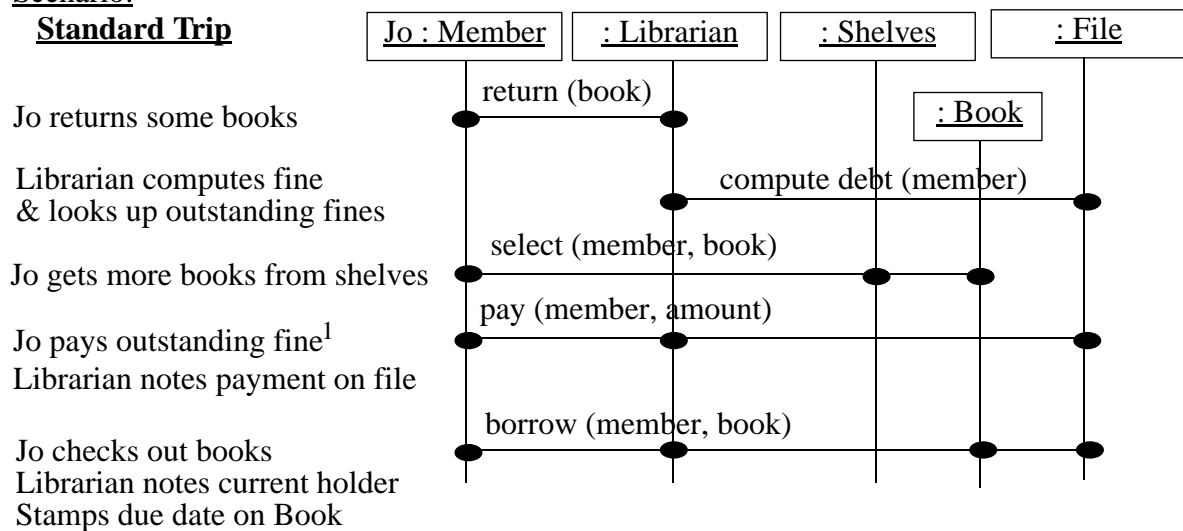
Scenario:

Standard Trip

Jo : Member

: Librarian

: Shelves

: File

: Book

Jo returns some books

return (book)

Librarian computes fine & looks up outstanding fines

compute debt (member)

Jo gets more books from shelves

select (member, book)

Jo pays outstanding fine$^1$

Librarian notes payment on file

pay (member, amount)

Jo checks out books

Librarian notes current holder

Stamps due date on Book

borrow (member, book)